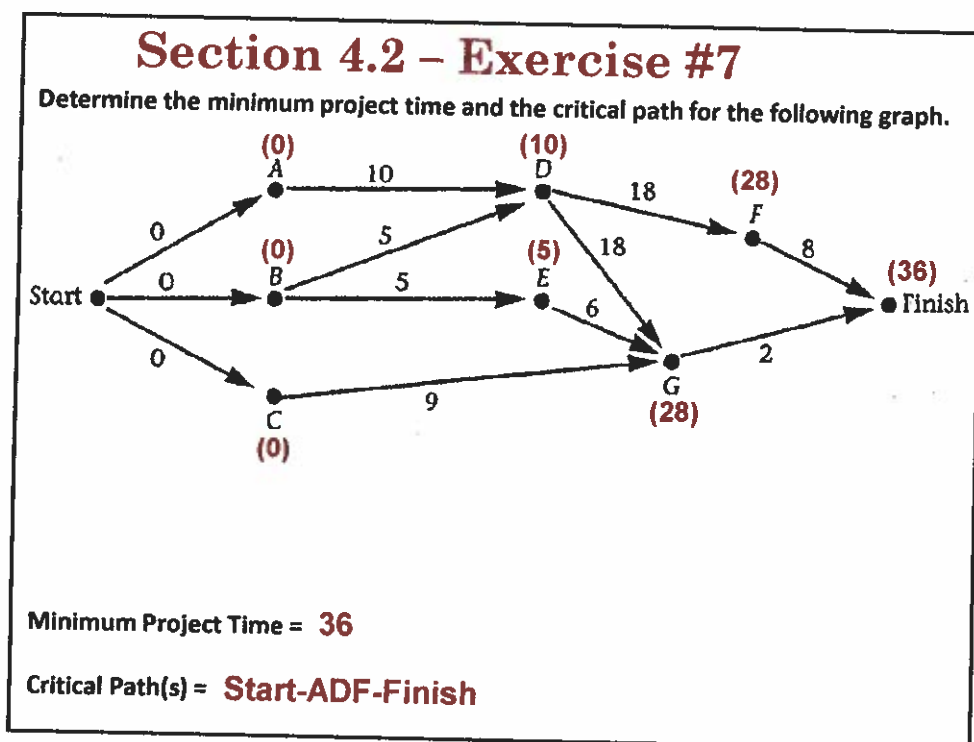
Section 4.2 – Exercise #7

Determine the minimum project time and the critical path for the following graph.

(0) A
(10) D
(28) F
(0) B
(5) E
(36) Finish
Start
C (0)
G (28)
10
18
0
5
18
8
0
5
6
0
2
9

Minimum Project Time = 36

Critical Path(s) = Start-ADF-Finish